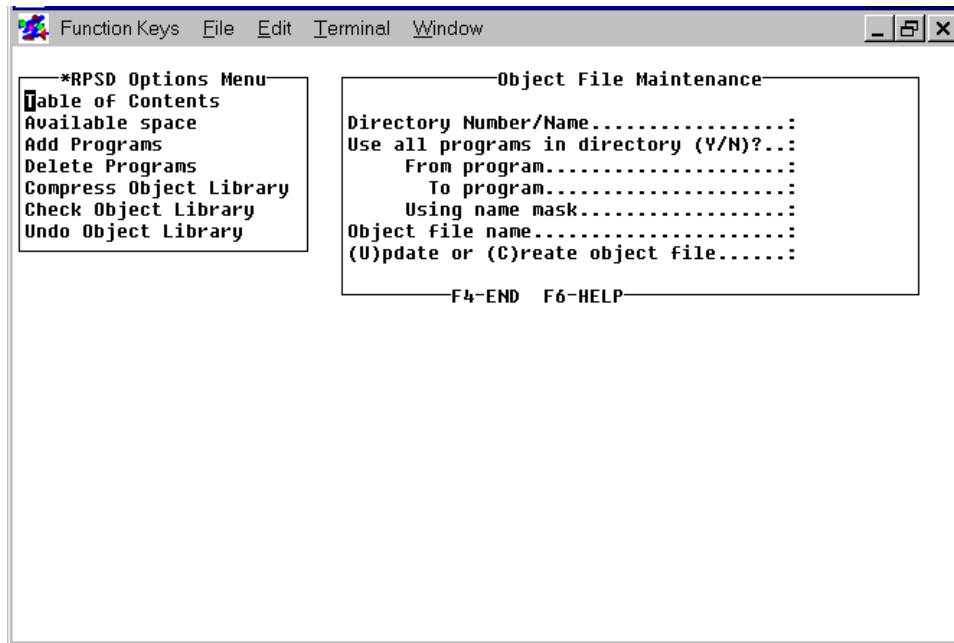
Function Keys File Edit Terminal Window

*RPSD Options Menu
Table of Contents
Available space
Add Programs
Delete Programs
Compress Object Library
Check Object Library
Undo Object Library

Object File Maintenance

Directory Number/Name..................:
Use all programs in directory (Y/N)?..:
From program......................:
To program......................:
Using name mask..................:
Object file name.......................:
(U)pdate or (C)reate object file......:

F4-END F6-HELP